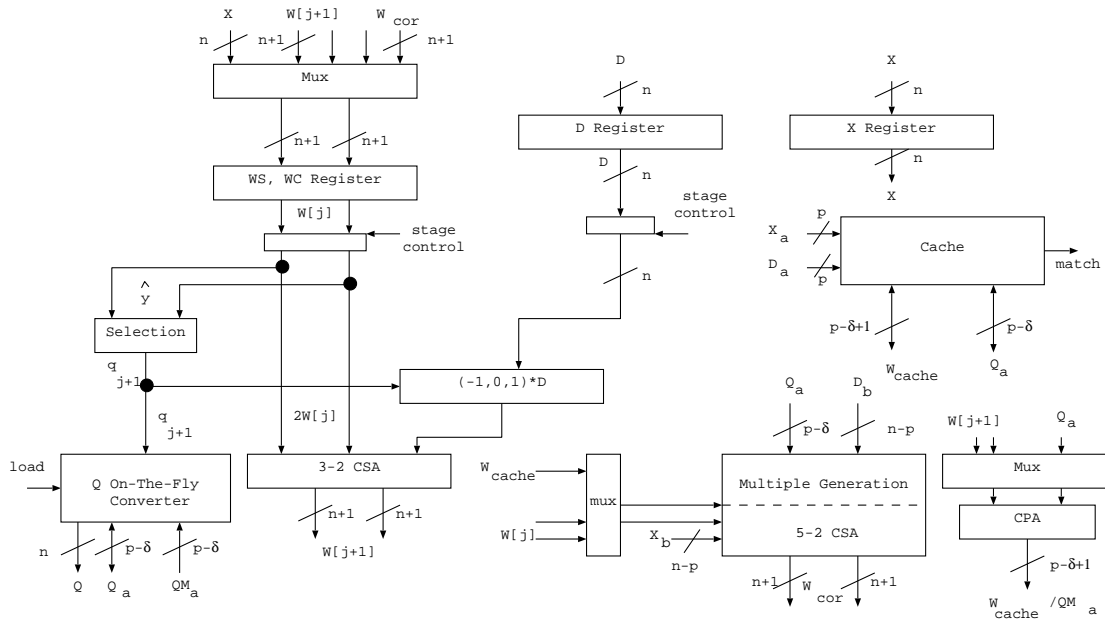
X
W[j+1]
$W_{cor}$
n
n+1
n+1
Mux
n+1
n+1
WS, WC Register
W[j]
stage control
$\hat{y}$
Selection
$q_{j+1}$
$q_{j+1}$
2W[j]
load
Q On-The-Fly Converter
3-2 CSA
n
p-δ
p-δ
Q
$Q_a$
$QM_a$
n+1
n+1
W[j+1]
D
n
D Register
D
n
stage control
n
(-1,0,1)*D
X
n
X Register
n
X
$X_a$
p
$D_a$
p
Cache
match
p-δ+1
p-δ
$W_{cache}$
$Q_a$
$Q_a$
$D_b$
p-δ
n-p
$W_{cache}$
W[j]
mux
$X_b$
n-p
Multiple Generation
5-2 CSA
n+1
W
$_{cor}$
n+1
W[j+1]
$Q_a$
Mux
CPA
p-δ+1
$W_{cache}$ /$QM_a$